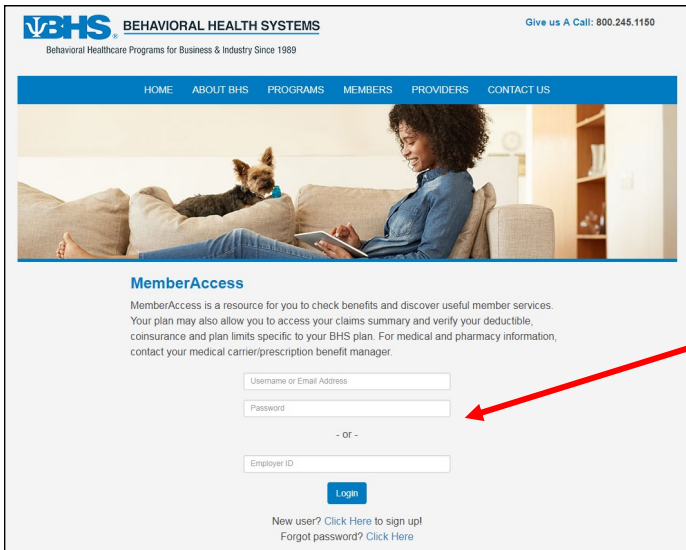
BHS BEHAVIORAL HEALTH SYSTEMS
Behavioral Healthcare Programs for Business & Industry Since 1989

Give us A Call: 800.245.1150

HOME ABOUT BHS PROGRAMS MEMBERS PROVIDERS CONTACT US

MemberAccess

MemberAccess is a resource for you to check benefits and discover useful member services. Your plan may also allow you to access your claims summary and verify your deductible, coinsurance and plan limits specific to your BHS plan. For medical and pharmacy information, contact your medical carrier/prescription benefit manager.

Username or Email Address

Password

- or -

Employer ID

Login

New user? Click Here to sign up!
Forgot password? Click Here